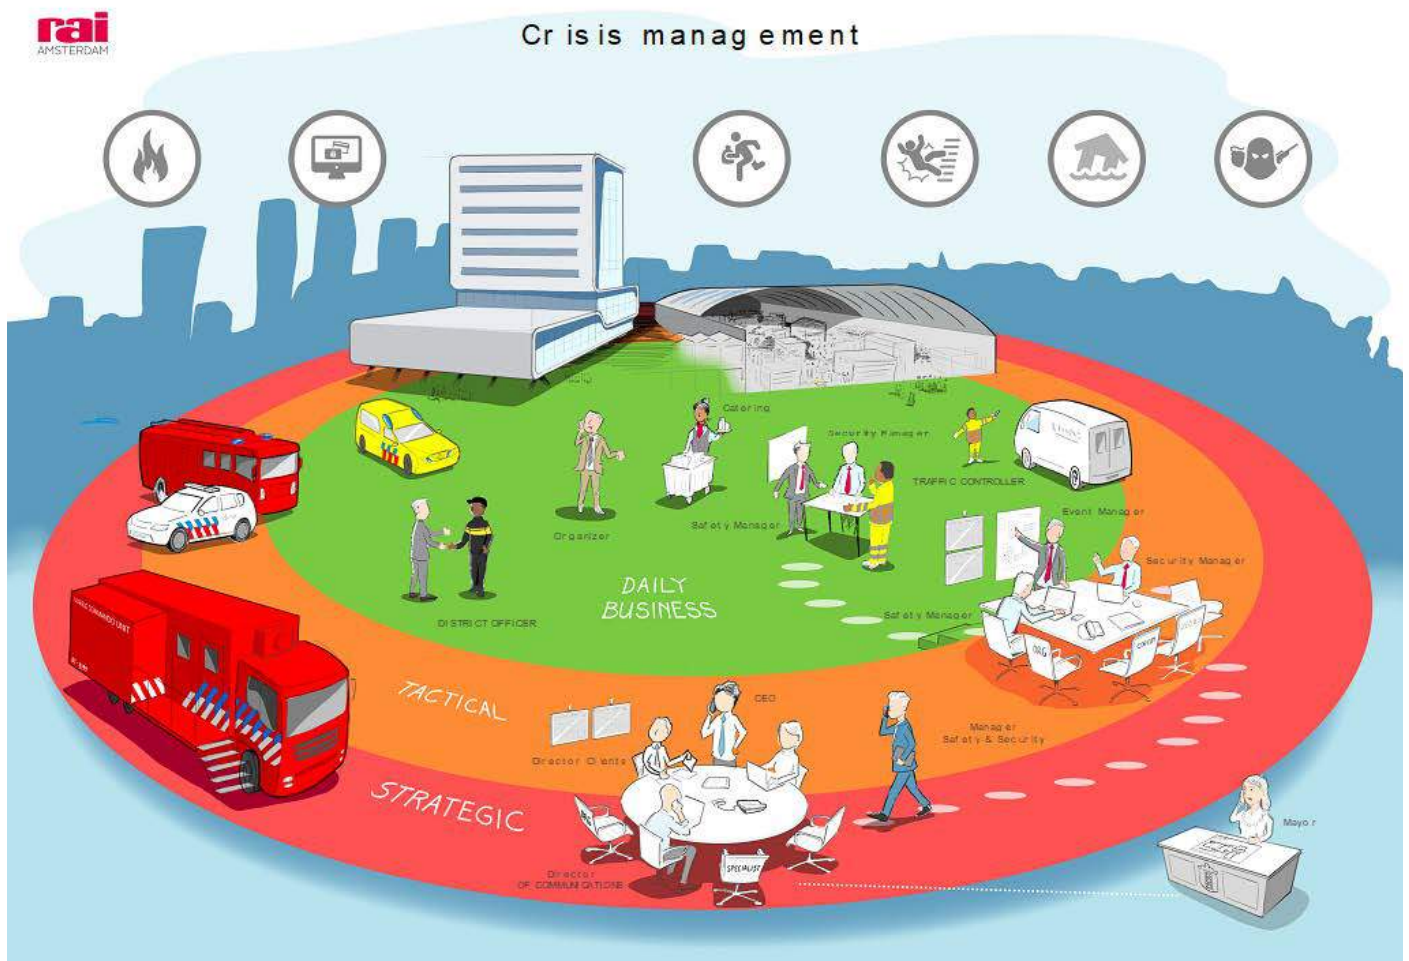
rai
AMSTERDAM

Cr is is manag ement

Catering

Security Manager

TRAFFIC CONTROLLER

Organizer

Safety Manager

Event Manager

Security Manager

DISTRICT OFFICER

DAILY BUSINESS

Safety Manager

TACTICAL

CEO

Manager Safety & Security

Director Clients

STRATEGIC

Mayor

Director OF COMMUNICATIONS

SPECIALIST